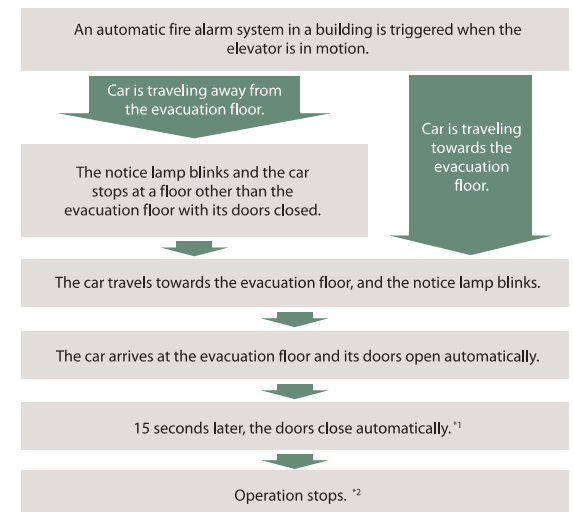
An automatic fire alarm system in a building is triggered when the elevator is in motion.

Car is traveling away from the evacuation floor.

Car is traveling towards the evacuation floor.

The notice lamp blinks and the car stops at a floor other than the evacuation floor with its doors closed.

The car travels towards the evacuation floor, and the notice lamp blinks.

The car arrives at the evacuation floor and its doors open automatically.

15 seconds later, the doors close automatically. $^{*1}$

Operation stops. $^{*2}$